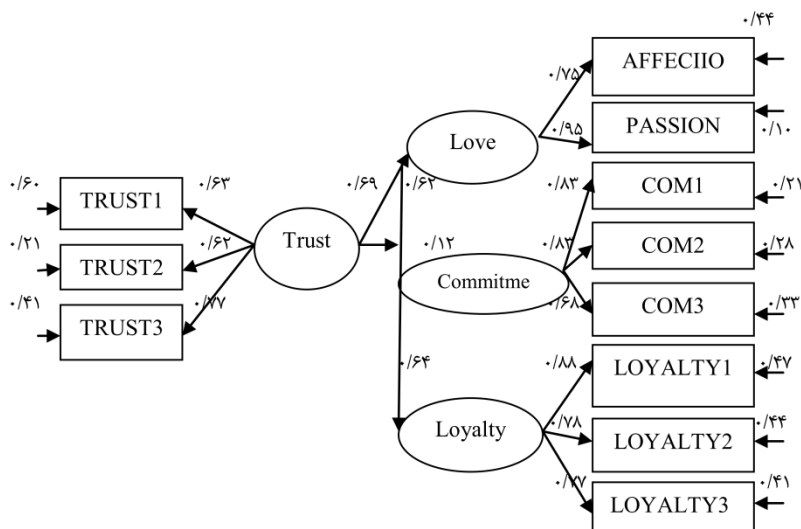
۰/۴۴
AFFECIIO
۰/۷۵
۰/۹۵
PASSION
۰/۱۰
Love
۰/۶۰
TRUST1
۰/۶۳
۰/۶۹
۰/۶۲
۰/۸۳
COM1
۰/۲۱
۰/۲۱
TRUST2
۰/۶۲
Trust
۰/۱۲
۰/۸۳
COM2
۰/۲۸
Commitme
۰/۴۱
TRUST3
۰/۷۷
۰/۶۸
COM3
۰/۳۳
۰/۶۴
۰/۸۸
LOYALTY1
۰/۴۷
Loyalty
۰/۷۸
LOYALTY2
۰/۴۴
۰/۷۷
۰/۴۱
LOYALTY3